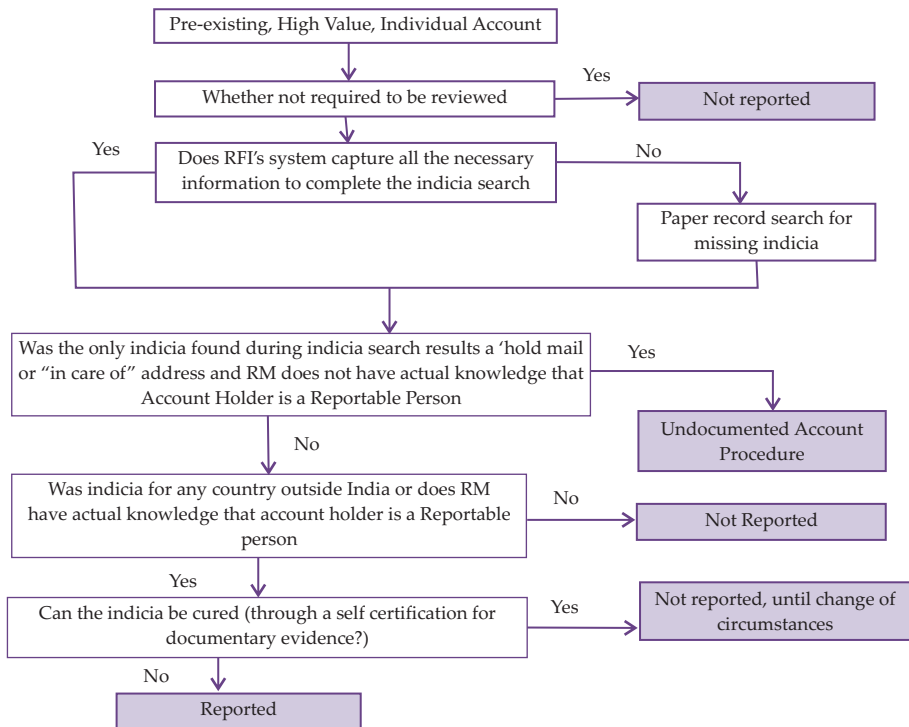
Pre-existing, High Value, Individual Account

Whether not required to be reviewed

Yes

Not reported

Yes

Does RFI's system capture all the necessary information to complete the indicia search

No

Paper record search for missing indicia

Was the only indicia found during indicia search results a 'hold mail or "in care of" address and RM does not have actual knowledge that Account Holder is a Reportable Person

Yes

Undocumented Account Procedure

No

Was indicia for any country outside India or does RM have actual knowledge that account holder is a Reportable person

No

Not Reported

Yes

Can the indicia be cured (through a self certification for documentary evidence?)

Yes

Not reported, until change of circumstances

No

Reported